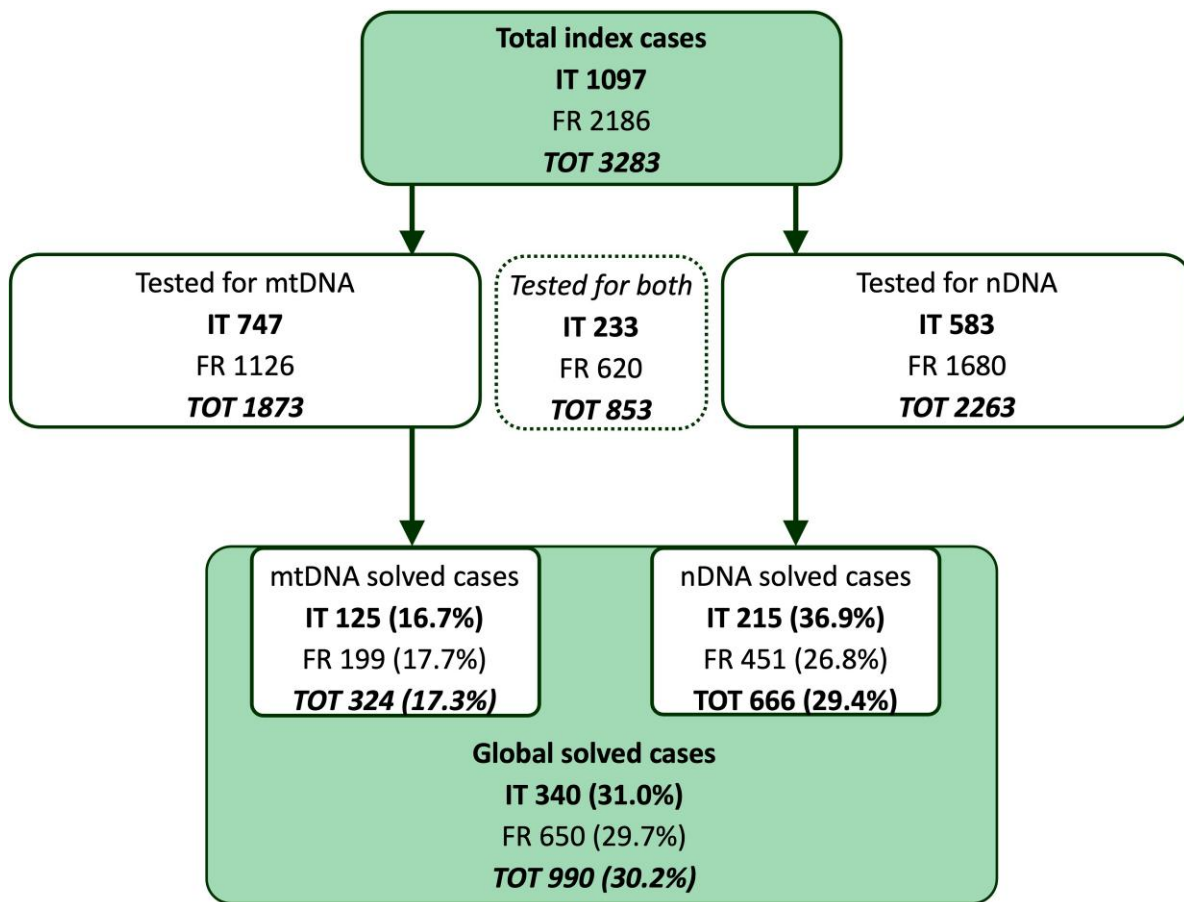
Total index cases
IT 1097
FR 2186
TOT 3283

Tested for mtDNA
IT 747
FR 1126
TOT 1873

Tested for both
IT 233
FR 620
TOT 853

Tested for nDNA
IT 583
FR 1680
TOT 2263

mtDNA solved cases
IT 125 (16.7%)
FR 199 (17.7%)
TOT 324 (17.3%)

nDNA solved cases
IT 215 (36.9%)
FR 451 (26.8%)
TOT 666 (29.4%)

Global solved cases
IT 340 (31.0%)
FR 650 (29.7%)
TOT 990 (30.2%)